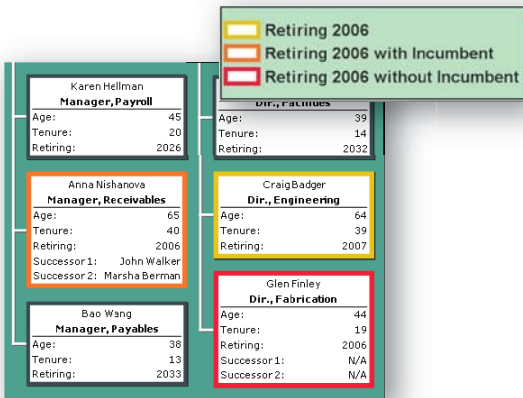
Retiring 2006
Retiring 2006 with Incumbent
Retiring 2006 without Incumbent

Karen Hellman
Manager, Payroll
Age: 45
Tenure: 20
Retiring: 2026

Dir., Facilities
Age: 39
Tenure: 14
Retiring: 2032

Anna Nishanova
Manager, Receivables
Age: 65
Tenure: 40
Retiring: 2006
Successor 1: John Walker
Successor 2: Marsha Berman

Craig Badger
Dir., Engineering
Age: 64
Tenure: 39
Retiring: 2007

Bao Wang
Manager, Payables
Age: 38
Tenure: 13
Retiring: 2033

Glen Finley
Dir., Fabrication
Age: 44
Tenure: 19
Retiring: 2006
Successor 1: N/A
Successor 2: N/A